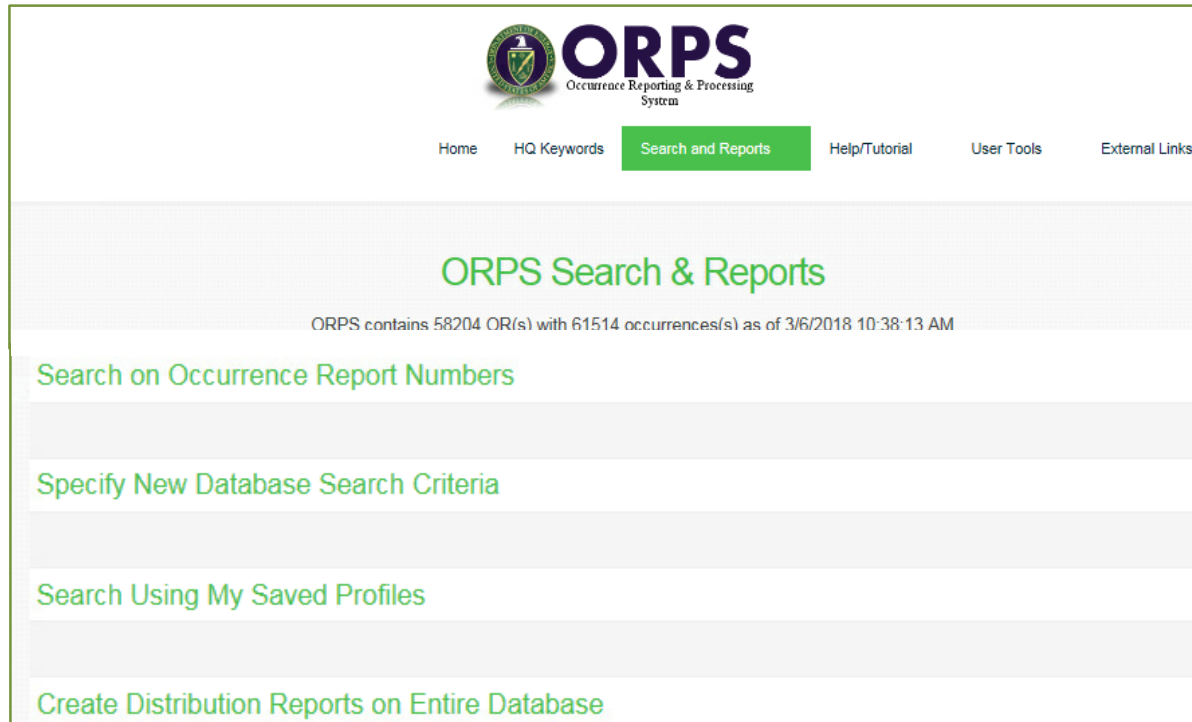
ORPS
Occurrence Reporting & Processing System

Home HQ Keywords Search and Reports Help/Tutorial User Tools External Links

ORPS Search & Reports

ORPS contains 58204 OR(s) with 61514 occurrences(s) as of 3/6/2018 10:38:13 AM

Search on Occurrence Report Numbers

Specify New Database Search Criteria

Search Using My Saved Profiles

Create Distribution Reports on Entire Database